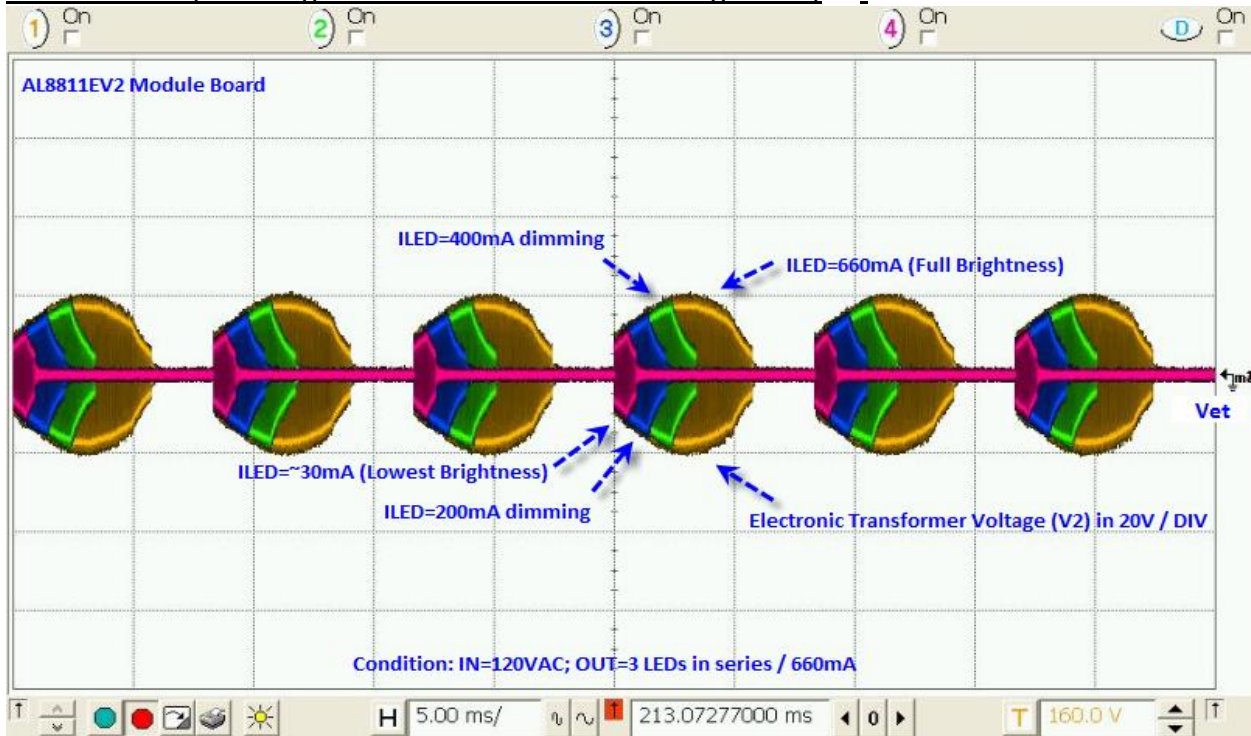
1 On

2 On

3 On

4 On

D On

AL8811EV2 Module Board

ILED=400mA dimming

ILED=660mA (Full Brightness)

Vet

ILED=~30mA (Lowest Brightness)

ILED=200mA dimming

Electronic Transformer Voltage (V2) in 20V / DIV

Condition: IN=120VAC; OUT=3 LEDs in series / 660mA

H 5.00 ms/

213.07277000 ms

0

T 160.0 V